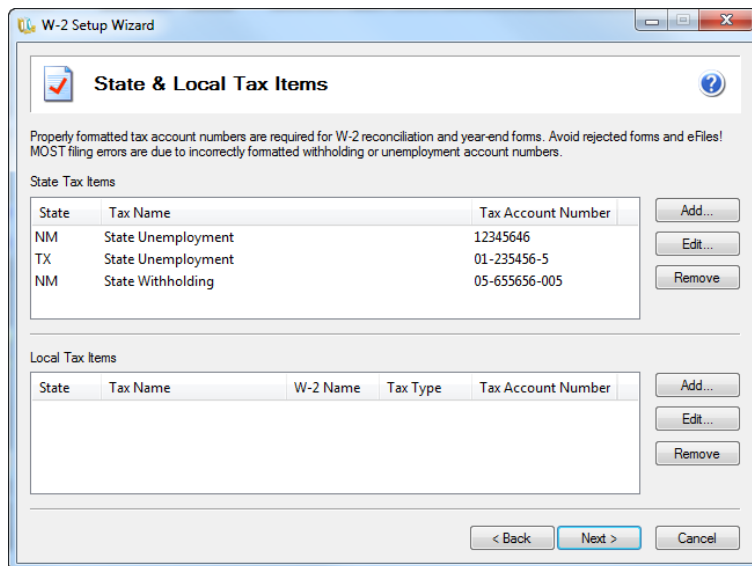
W-2 Setup Wizard

State & Local Tax Items

Properly formatted tax account numbers are required for W-2 reconciliation and year-end forms. Avoid rejected forms and eFiles! MOST filing errors are due to incorrectly formatted withholding or unemployment account numbers.

State Tax Items

| State | Tax Name | Tax Account Number |
|---|---|---|
| NM | State Unemployment | 12345646 |
| TX | State Unemployment | 01-235456-5 |
| NM | State Withholding | 05-655656-005 |

Add...
Edit...
Remove

Local Tax Items

| State | Tax Name | W-2 Name | Tax Type | Tax Account Number |
|---|---|---|---|---|

Add...
Edit...
Remove

< Back
Next >
Cancel